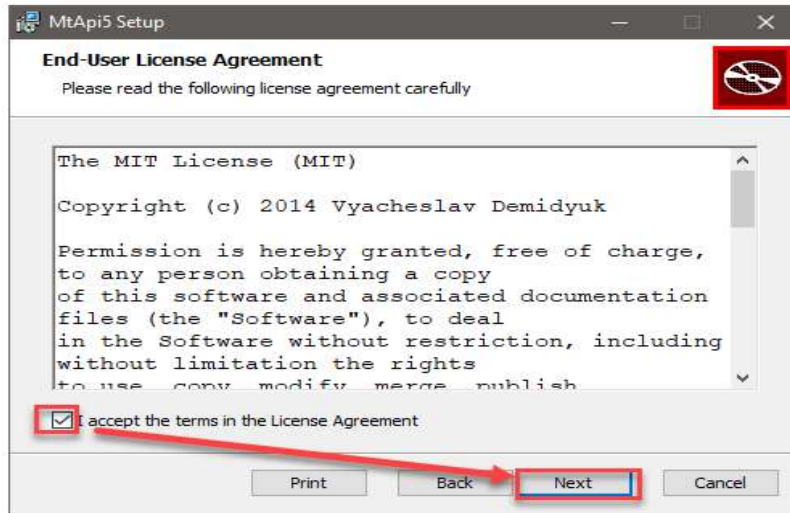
MtApi5 Setup

End-User License Agreement

Please read the following license agreement carefully

The MIT License (MIT)

Copyright (c) 2014 Vyacheslav Demidyuk

Permission is hereby granted, free of charge, to any person obtaining a copy of this software and associated documentation files (the "Software"), to deal in the Software without restriction, including without limitation the rights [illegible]

I accept the terms in the License Agreement

Print Back Next Cancel